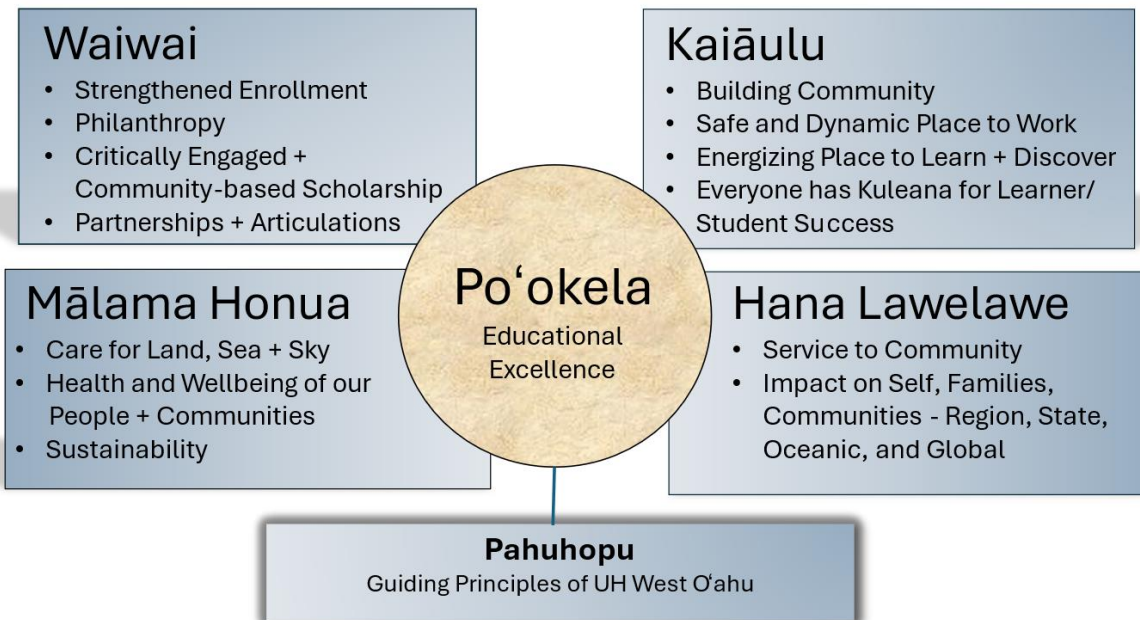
Waiwai
- Strengthened Enrollment
- Philanthropy
- Critically Engaged + Community-based Scholarship
- Partnerships + Articulations

Kaiāulu
- Building Community
- Safe and Dynamic Place to Work
- Energizing Place to Learn + Discover
- Everyone has Kuleana for Learner/ Student Success

Poʻokela
Educational Excellence

Mālama Honua
- Care for Land, Sea + Sky
- Health and Wellbeing of our People + Communities
- Sustainability

Hana Lawelawe
- Service to Community
- Impact on Self, Families, Communities - Region, State, Oceanic, and Global

Pahuhopu
Guiding Principles of UH West Oʻahu